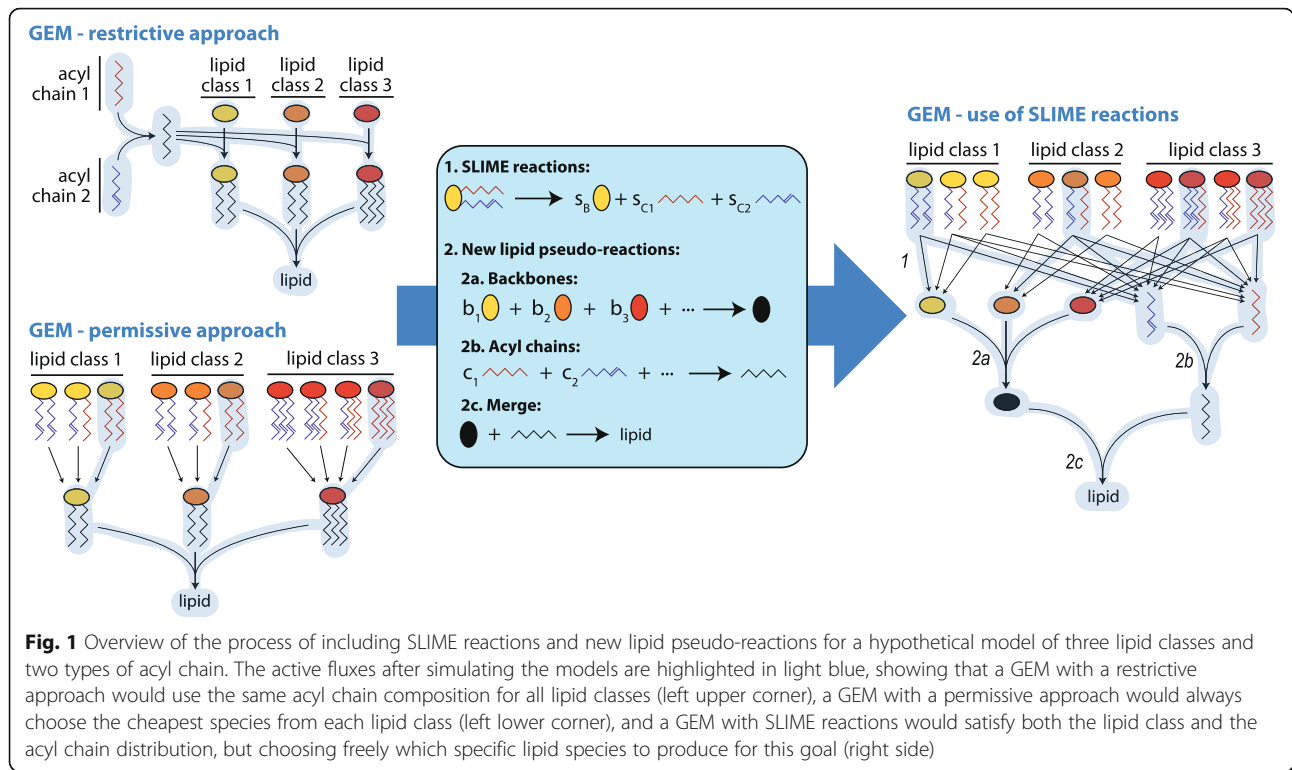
GEM - restrictive approach

acyl chain 1

acyl chain 2

lipid class 1

lipid class 2

lipid class 3

lipid

GEM - permissive approach

lipid class 1

lipid class 2

lipid class 3

lipid

1. SLIME reactions:

$\longrightarrow s_B + s_{C1} + s_{C2}$

2. New lipid pseudo-reactions:

2a. Backbones:

$b_1 + b_2 + b_3 + \cdots \longrightarrow$

2b. Acyl chains:

$c_1 + c_2 + \cdots \longrightarrow$

2c. Merge:

$+ \longrightarrow$ lipid

GEM - use of SLIME reactions

lipid class 1

lipid class 2

lipid class 3

1

2a

2b

2c

lipid

**Fig. 1** Overview of the process of including SLIME reactions and new lipid pseudo-reactions for a hypothetical model of three lipid classes and two types of acyl chain. The active fluxes after simulating the models are highlighted in light blue, showing that a GEM with a restrictive approach would use the same acyl chain composition for all lipid classes (left upper corner), a GEM with a permissive approach would always choose the cheapest species from each lipid class (left lower corner), and a GEM with SLIME reactions would satisfy both the lipid class and the acyl chain distribution, but choosing freely which specific lipid species to produce for this goal (right side)